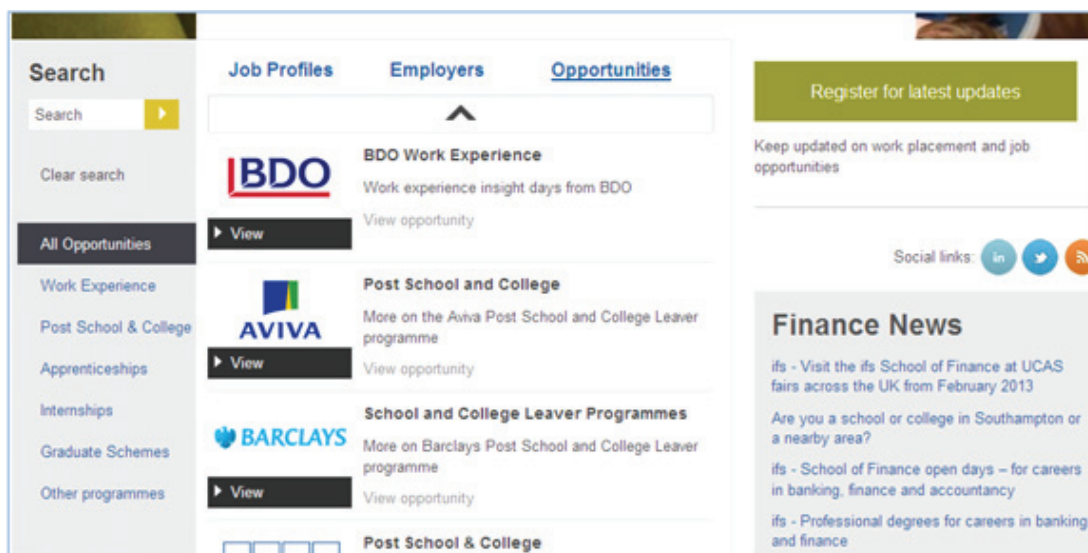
Search

Search

Clear search

All Opportunities

Work Experience

Post School & College

Apprenticeships

Internships

Graduate Schemes

Other programmes

Job Profiles Employers Opportunities

BDO

View

BDO Work Experience

Work experience insight days from BDO

View opportunity

AVIVA

View

Post School and College

More on the Aviva Post School and College Leaver programme

View opportunity

BARCLAYS

View

School and College Leaver Programmes

More on Barclays Post School and College Leaver programme

View opportunity

Post School & College

Register for latest updates

Keep updated on work placement and job opportunities

Social links: in

Finance News

ifs - Visit the ifs School of Finance at UCAS fairs across the UK from February 2013

Are you a school or college in Southampton or a nearby area?

ifs - School of Finance open days – for careers in banking, finance and accountancy

ifs - Professional degrees for careers in banking and finance